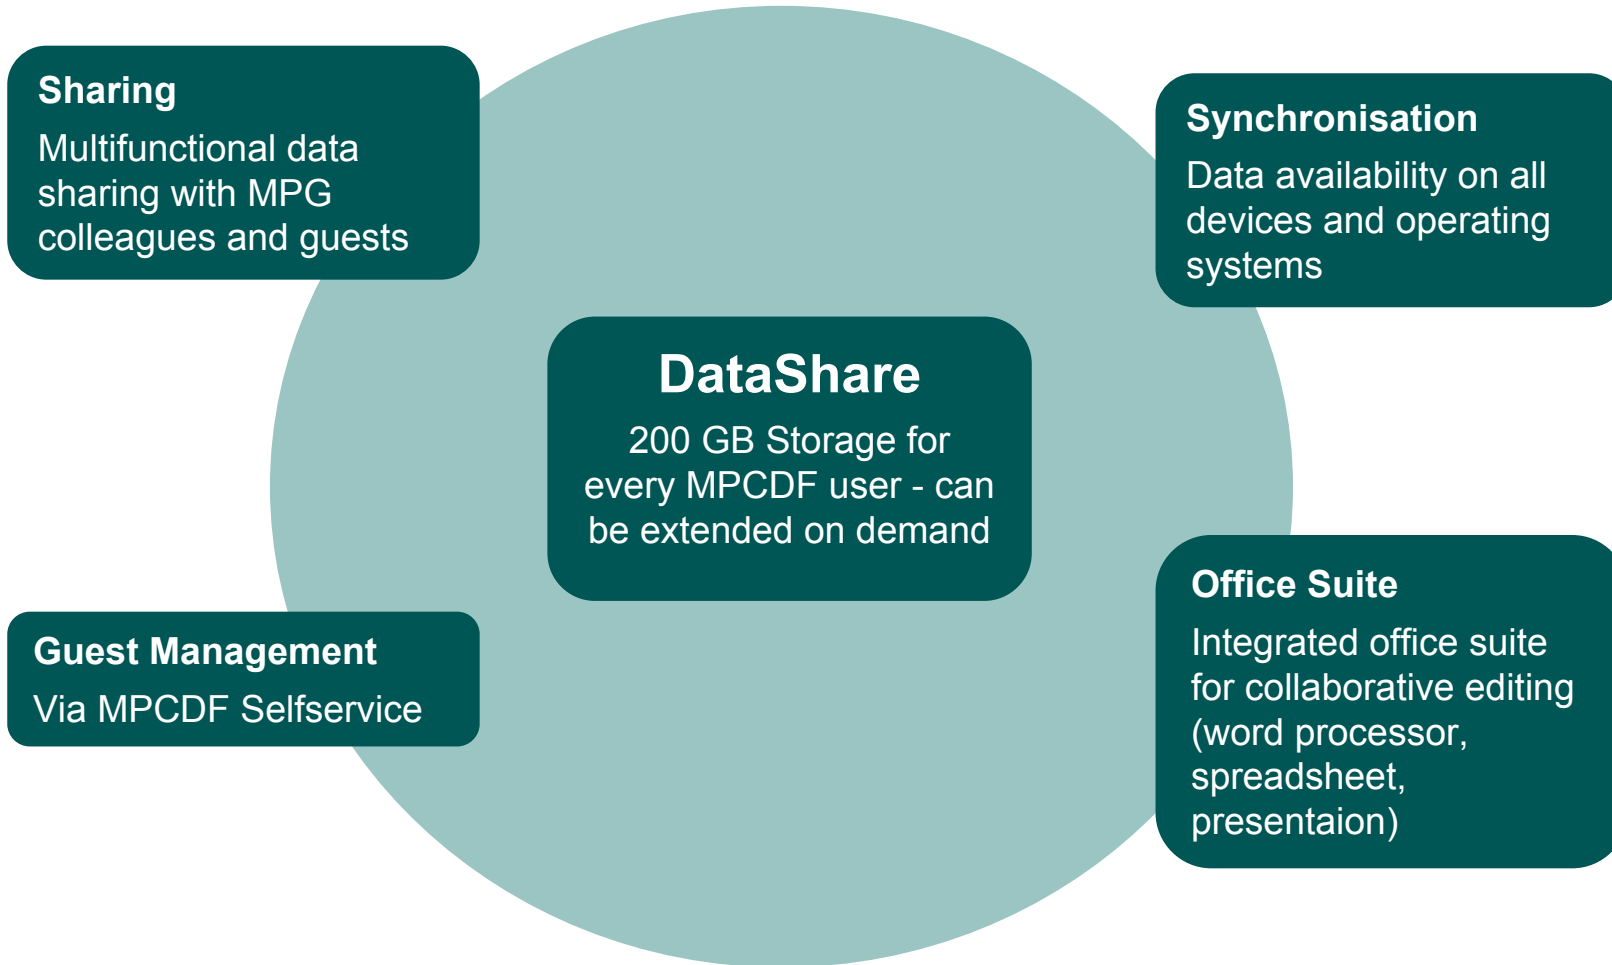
Sharing
Multifunctional data sharing with MPG colleagues and guests

Synchronisation
Data availability on all devices and operating systems

DataShare
200 GB Storage for every MPCDF user - can be extended on demand

Guest Management
Via MPCDF Selfservice

Office Suite
Integrated office suite for collaborative editing (word processor, spreadsheet, presentaion)